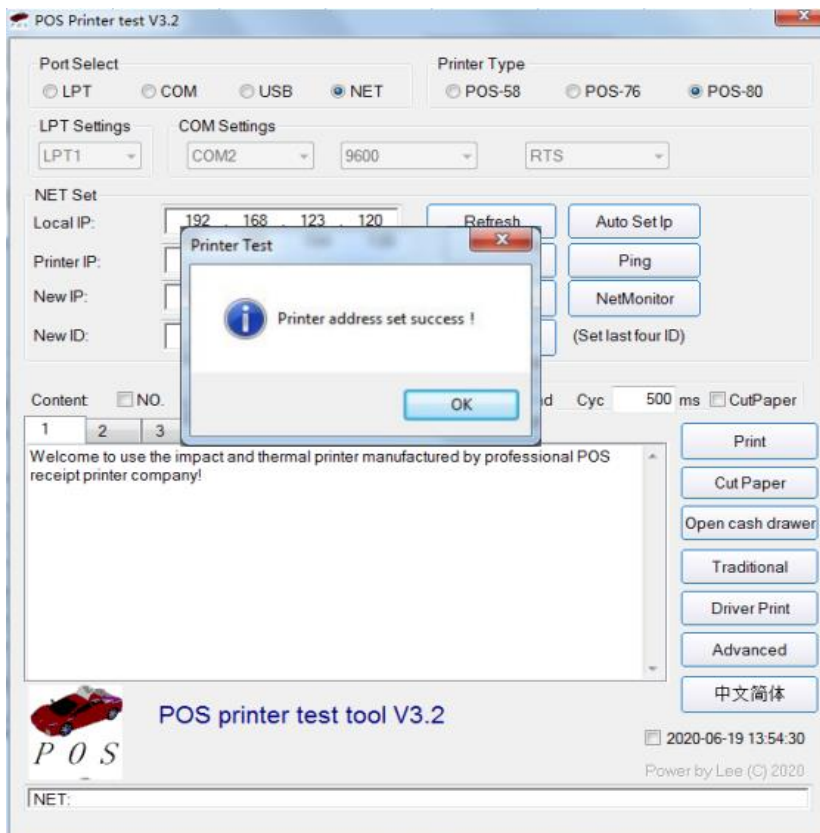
POS Printer test V3.2

Port Select
LPT COM USB NET

Printer Type
POS-58 POS-76 POS-80

LPT Settings
LPT1

COM Settings
COM2 9600 RTS

NET Set
Local IP: 192 . 168 . 123 . 120
Printer IP:
New IP:
New ID:

Refresh
Auto Set Ip
Ping
NetMonitor
(Set last four ID)

Printer Test
Printer address set success !
OK

Content NO.
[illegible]d Cyc 500 ms CutPaper

1 2 3

Welcome to use the impact and thermal printer manufactured by professional POS receipt printer company!

Print
Cut Paper
Open cash drawer
Traditional
Driver Print
Advanced
中文简体

P O S
POS printer test tool V3.2

2020-06-19 13:54:30
Power by Lee (C) 2020

NET: